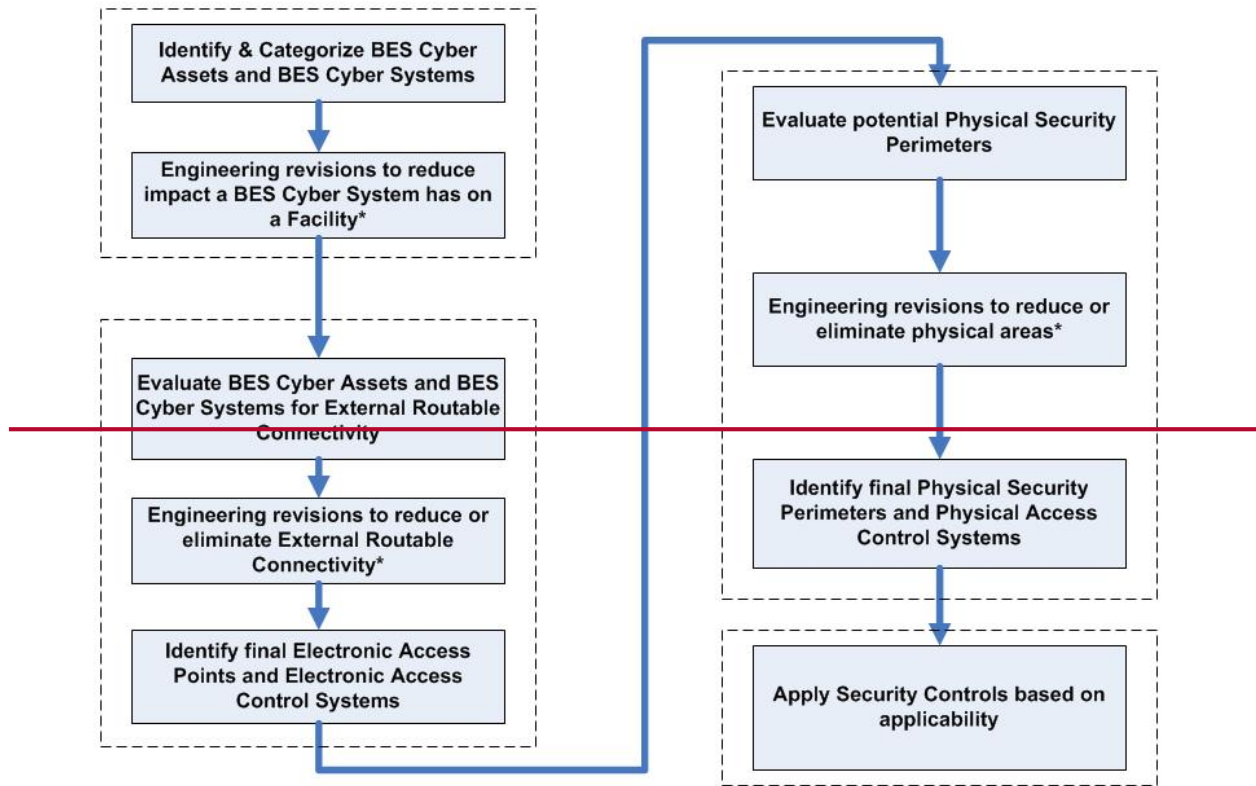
Identify & Categorize BES Cyber Assets and BES Cyber Systems

Engineering revisions to reduce impact a BES Cyber System has on a Facility*

Evaluate BES Cyber Assets and BES Cyber Systems for External Routable Connectivity

Engineering revisions to reduce or eliminate External Routable Connectivity*

Identify final Electronic Access Points and Electronic Access Control Systems

Evaluate potential Physical Security Perimeters

Engineering revisions to reduce or eliminate physical areas*

Identify final Physical Security Perimeters and Physical Access Control Systems

Apply Security Controls based on applicability